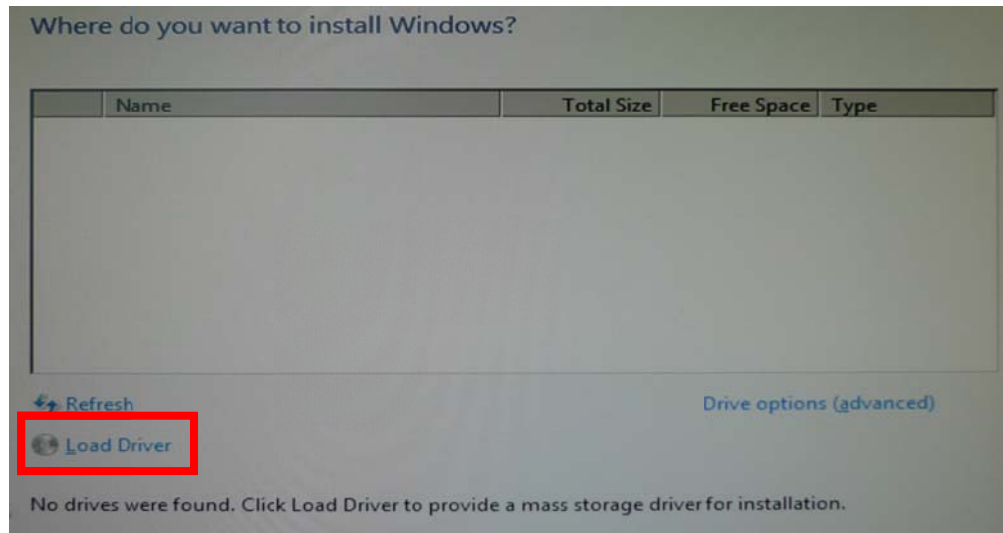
Where do you want to install Windows?

| | Name | Total Size | Free Space | Type |
|---|---|---|---|---|

Refresh

Drive options (advanced)

Load Driver

No drives were found. Click Load Driver to provide a mass storage driver for installation.